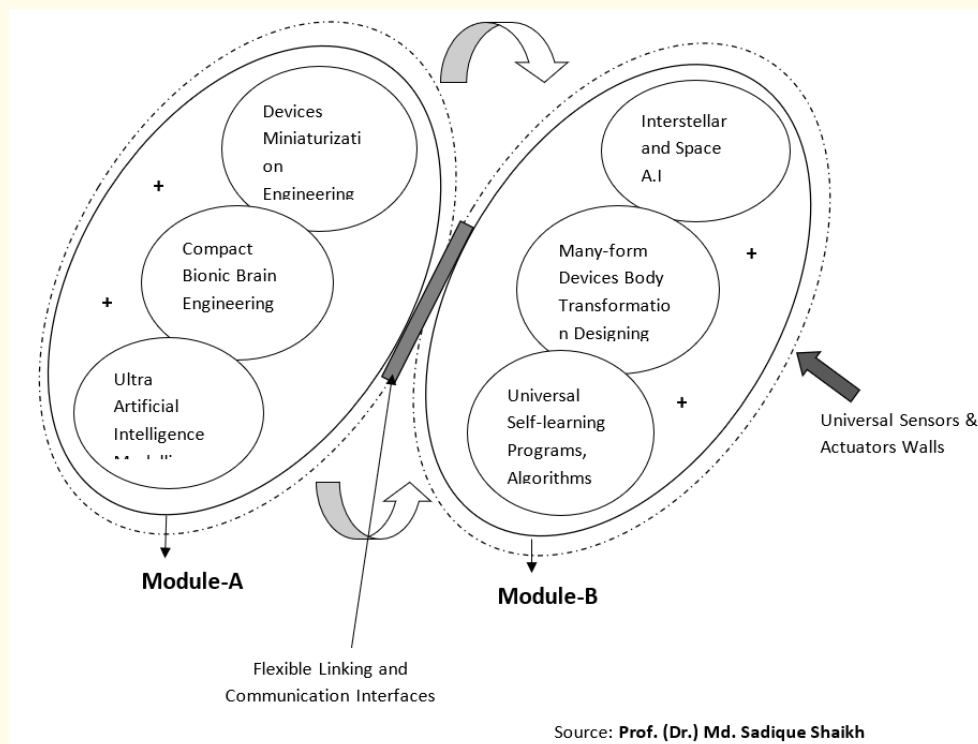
Devices Miniaturizati on Engineering

+

Compact Bionic Brain Engineering

+

Ultra Artificial Intelligence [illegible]

Module-A

Interstellar and Space A.I

+

Many-form Devices Body Transformatio n Designing

Universal Self-learning Programs, Algorithms

+

Universal Sensors & Actuators Walls

Module-B

Flexible Linking and Communication Interfaces

Source: **Prof. (Dr.) Md. Sadique Shaikh**